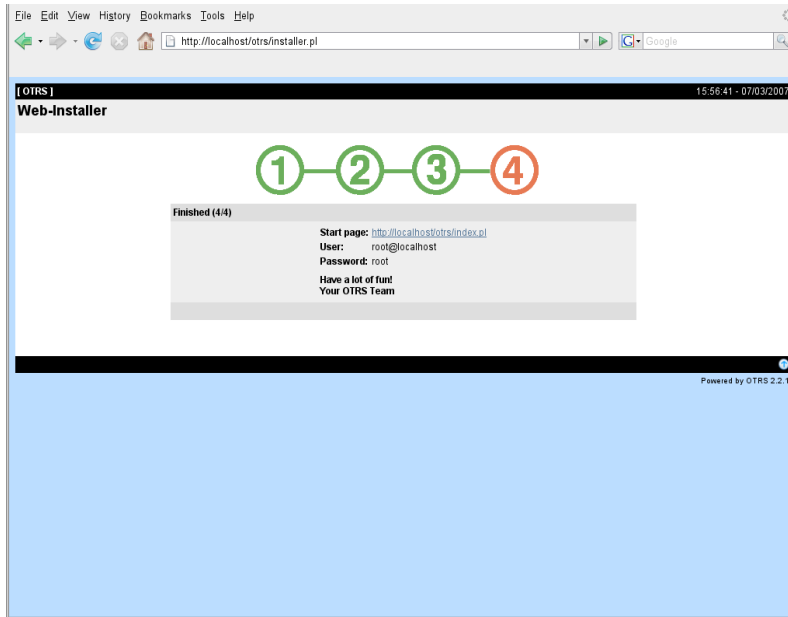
File Edit View History Bookmarks Tools Help

http://localhost/otrs/installer.pl

Google

[ OTRS ]

15:56:41 - 07/03/2007

Web-Installer

1 2 3 4

Finished (4/4)

Start page: http://localhost/otrs/index.pl
User: root@localhost
Password: root

Have a lot of fun!
Your OTRS Team

Powered by OTRS 2.2.1